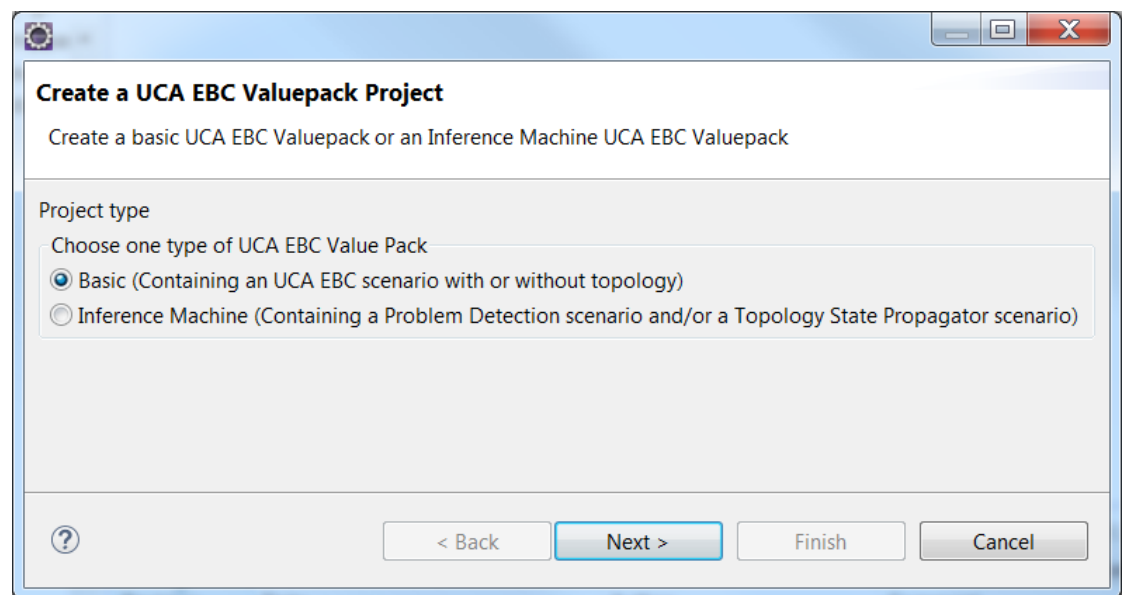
Create a UCA EBC Valuepack Project

Create a basic UCA EBC Valuepack or an Inference Machine UCA EBC Valuepack

Project type

Choose one type of UCA EBC Value Pack

Basic (Containing an UCA EBC scenario with or without topology)

Inference Machine (Containing a Problem Detection scenario and/or a Topology State Propagator scenario)

?

< Back

Next >

Finish

Cancel